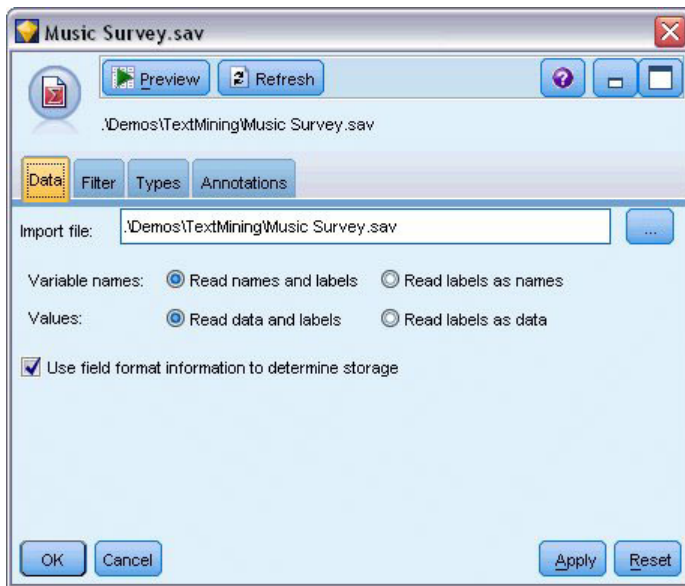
Music Survey.sav

Preview

Refresh

.\Demos\TextMining\Music Survey.sav

Data

Filter

Types

Annotations

Import file:

.\Demos\TextMining\Music Survey.sav

...

Variable names:

Read names and labels

Read labels as names

Values:

Read data and labels

Read labels as data

Use field format information to determine storage

OK

Cancel

Apply

Reset